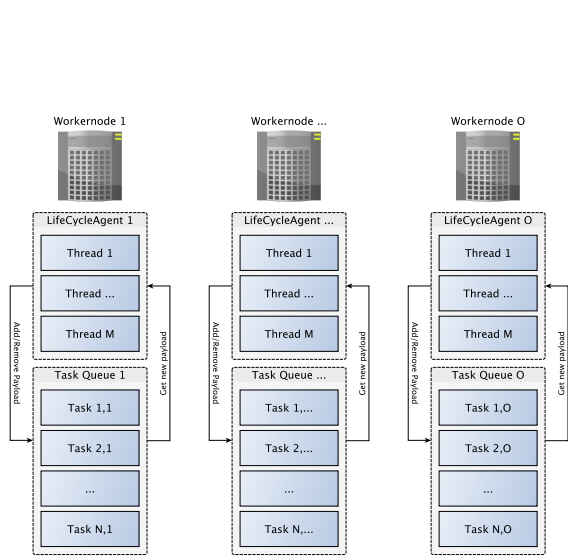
Workernode 1

LifeCycleAgent 1

Thread 1

Thread ...

Thread M

Add/Remove Payload

Get new payload

Task Queue 1

Task 1,1

Task 2,1

...

Task N,1

Workernode ...

LifeCycleAgent ...

Thread 1

Thread ...

Thread M

Add/Remove Payload

Get new payload

Task Queue ...

Task 1,...

Task 2,...

...

Task N,...

Workernode O

LifeCycleAgent O

Thread 1

Thread ...

Thread M

Add/Remove Payload

Get new payload

Task Queue O

Task 1,O

Task 2,O

...

Task N,O